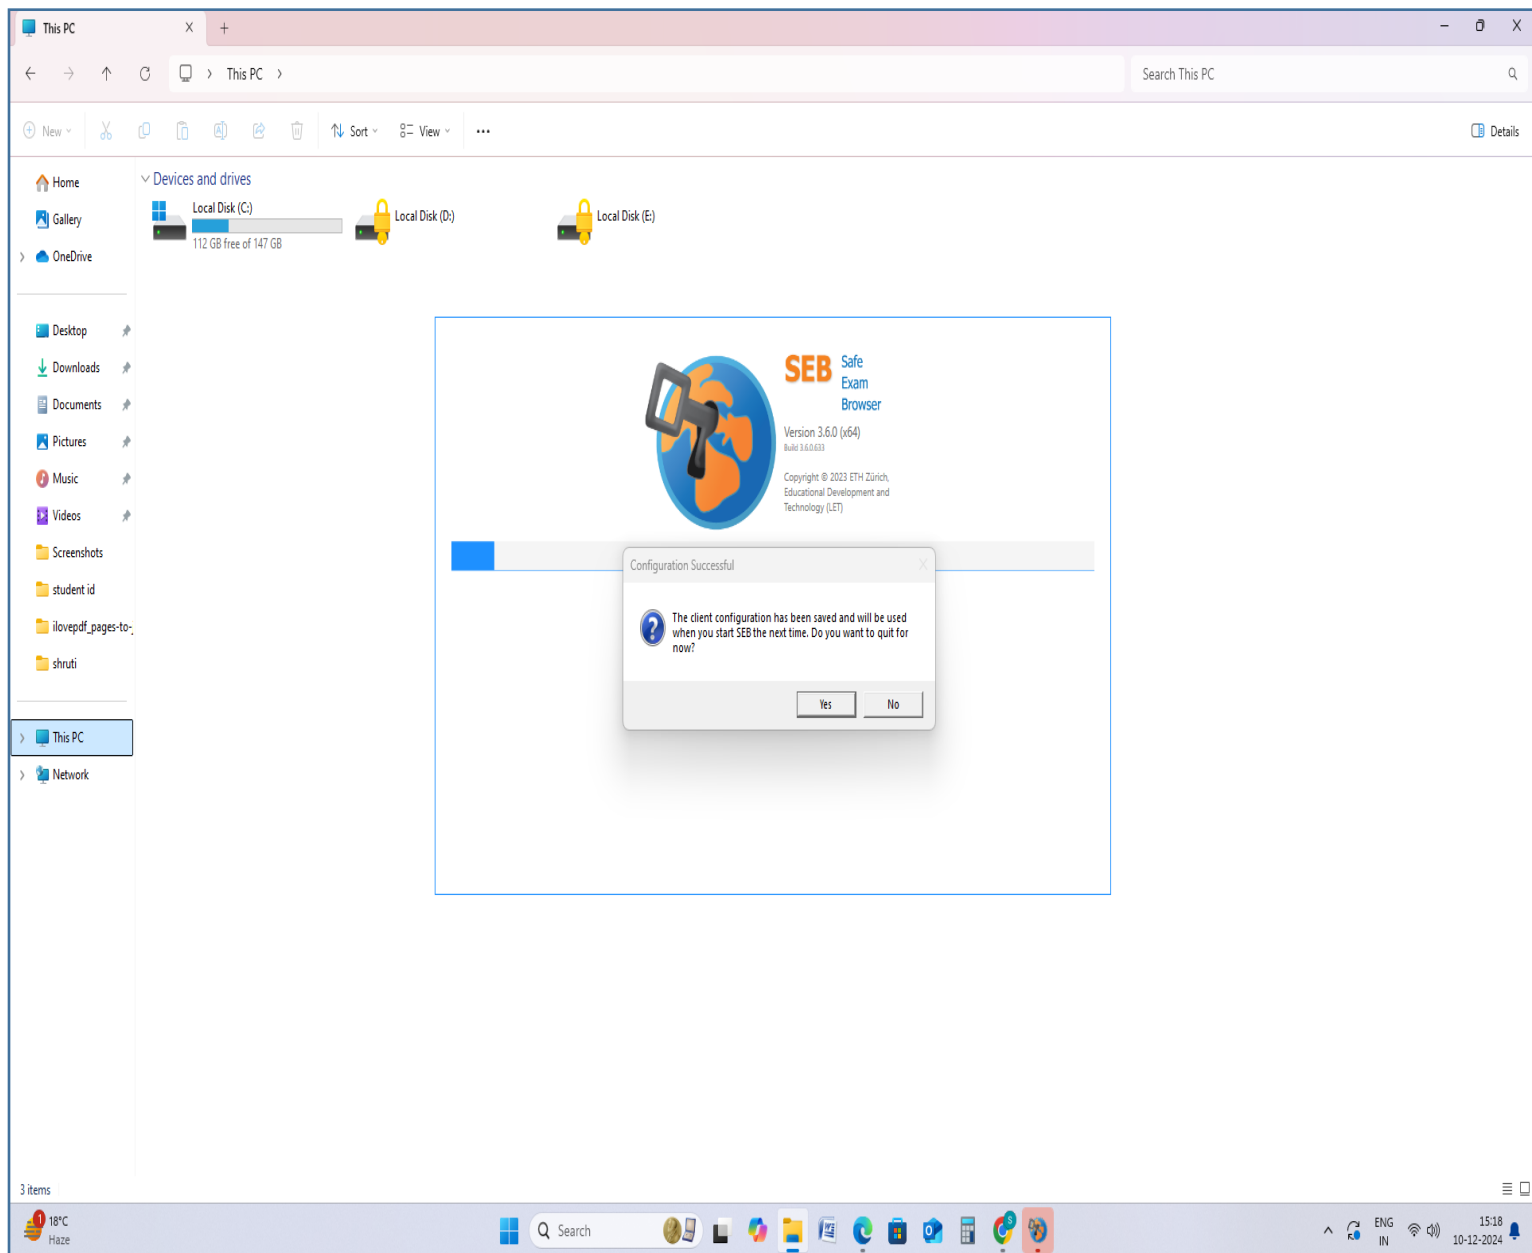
This PC X +

This PC >

Search This PC

New Sort View ... Details

Home
Gallery
OneDrive

Desktop
Downloads
Documents
Pictures
Music
Videos
Screenshots
student id
ilovepdf_pages-to-
shruti

This PC
Network

Devices and drives

Local Disk (C:)
112 GB free of 147 GB

Local Disk (D:)

Local Disk (E:)

SEB Safe Exam Browser

Version 3.6.0 (x64)
Build 3.6.0.633

Copyright © 2023 ETH Zürich, Educational Development and Technology (LET)

Configuration Successful

The client configuration has been saved and will be used when you start SEB the next time. Do you want to quit for now?

Yes No

3 items

18°C
Haze

Search

ENG
IN

15:18
10-12-2024